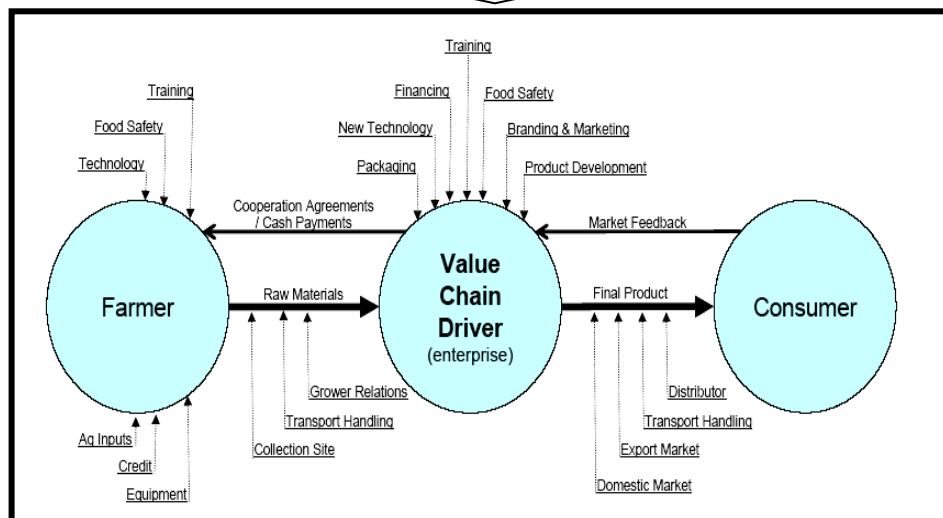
Training

Food Safety

Technology

Training

Financing

Food Safety

New Technology

Branding & Marketing

Packaging

Product Development

Cooperation Agreements / Cash Payments

Market Feedback

Farmer

Raw Materials

Value Chain Driver (enterprise)

Final Product

Consumer

Grower Relations

Transport Handling

Collection Site

Distributor

Transport Handling

Export Market

Domestic Market

Ag Inputs

Credit

Equipment